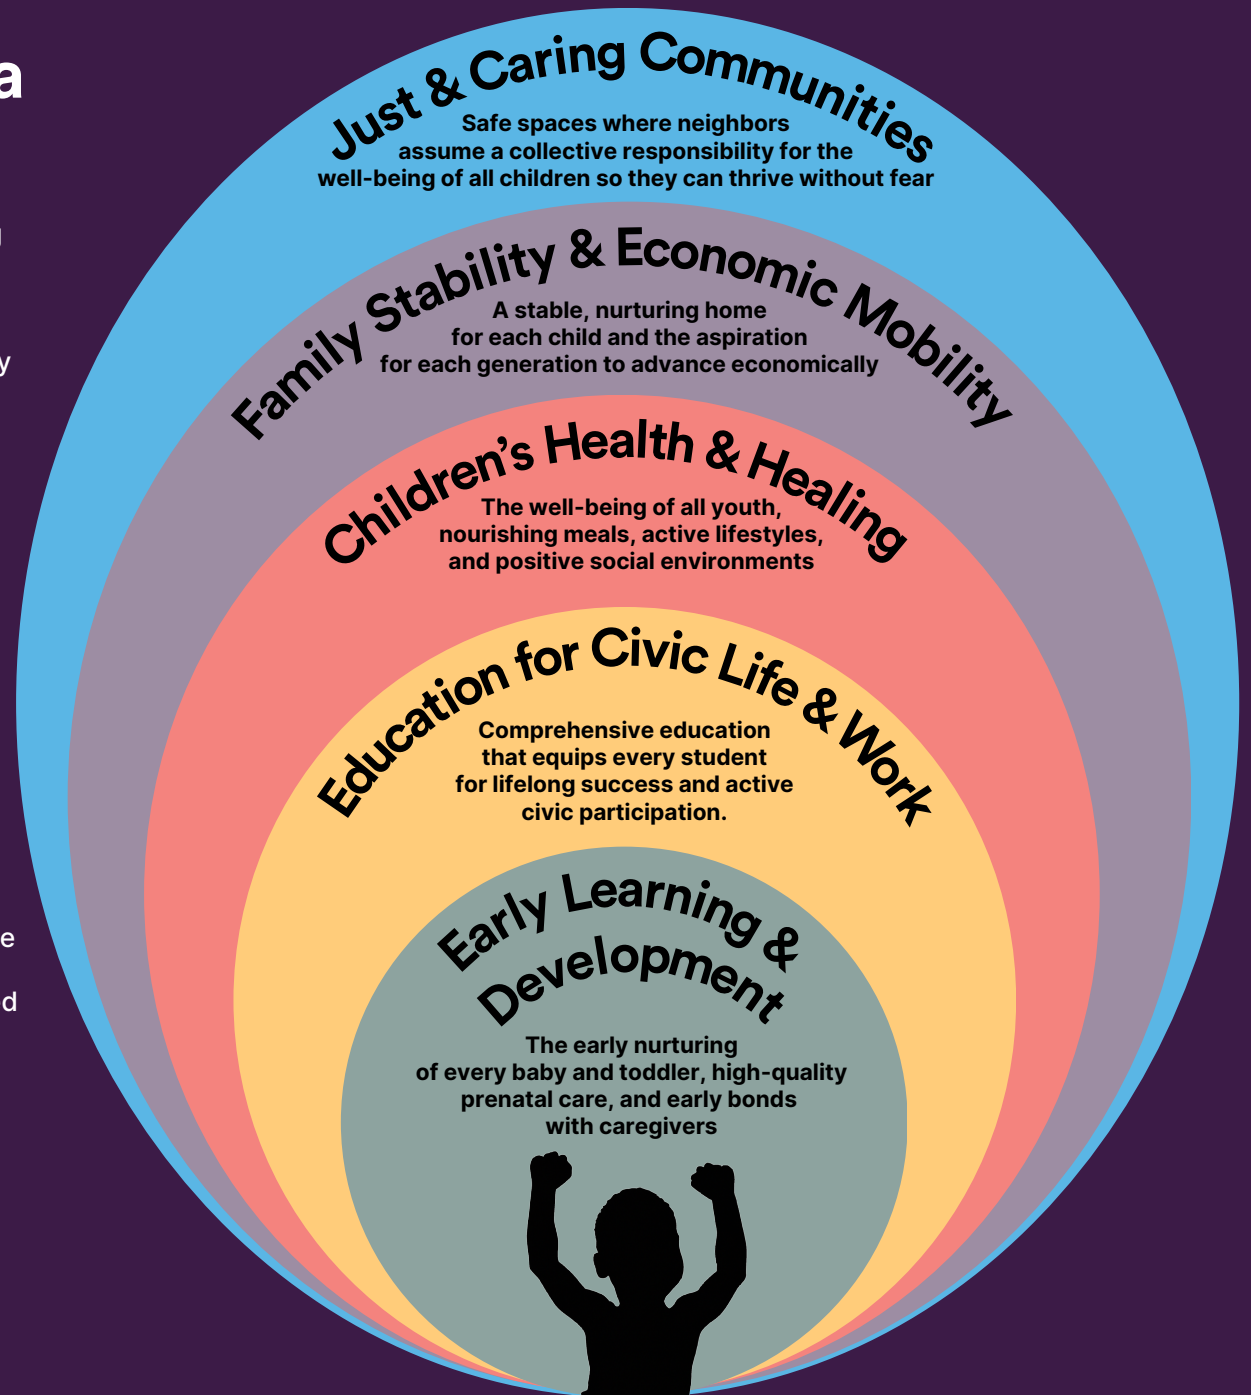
a

n

y

e

d

Just & Caring Communities
Safe spaces where neighbors assume a collective responsibility for the well-being of all children so they can thrive without fear

Family Stability & Economic Mobility
A stable, nurturing home for each child and the aspiration for each generation to advance economically

Children's Health & Healing
The well-being of all youth, nourishing meals, active lifestyles, and positive social environments

Education for Civic Life & Work
Comprehensive education that equips every student for lifelong success and active civic participation.

Early Learning & Development
The early nurturing of every baby and toddler, high-quality prenatal care, and early bonds with caregivers